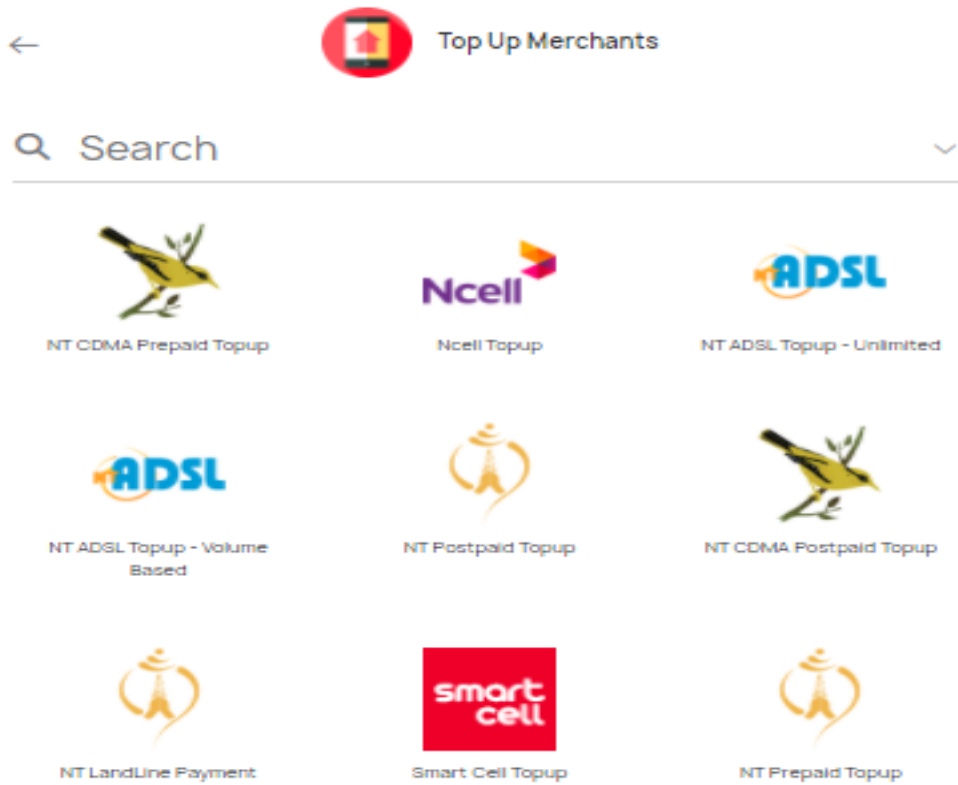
←

Top Up Merchants

Search

NT CDMA Prepaid Topup

Ncell

Ncell Topup

ADSL

NT ADSL Topup - Unlimited

ADSL

NT ADSL Topup - Volume Based

NT Postpaid Topup

NT CDMA Postpaid Topup

NT LandLine Payment

smart cell

Smart Cell Topup

NT Prepaid Topup